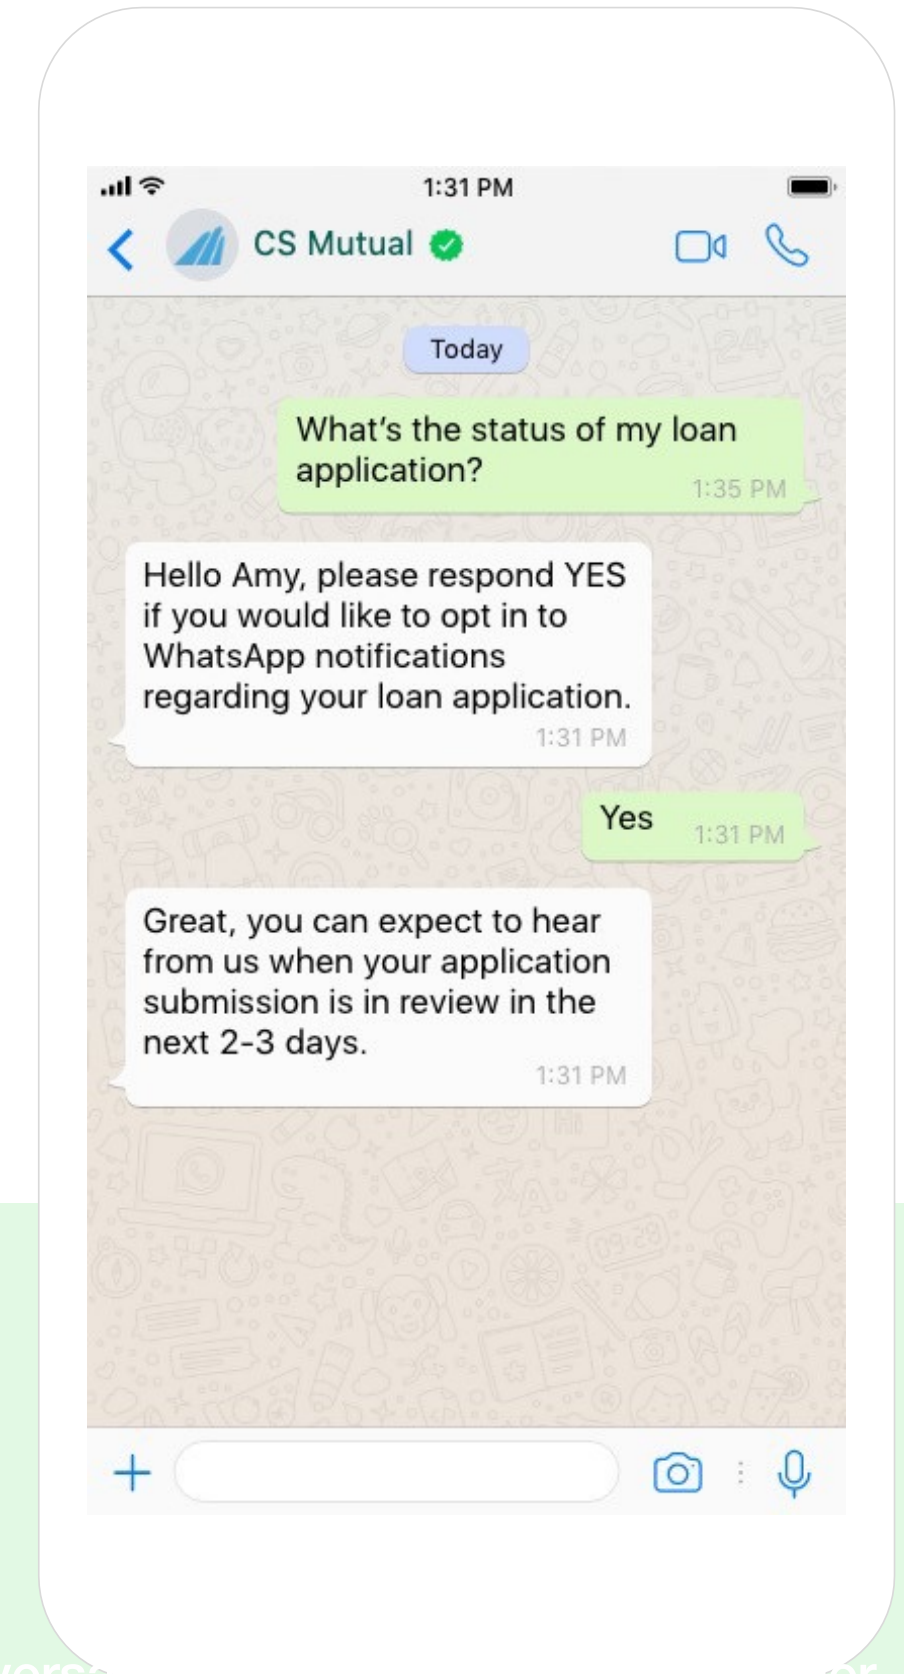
1:31 PM

CS Mutual

Today

What’s the status of my loan application? 1:35 PM

Hello Amy, please respond YES if you would like to opt in to WhatsApp notifications regarding your loan application. 1:31 PM

Yes 1:31 PM

Great, you can expect to hear from us when your application submission is in review in the next 2-3 days. 1:31 PM